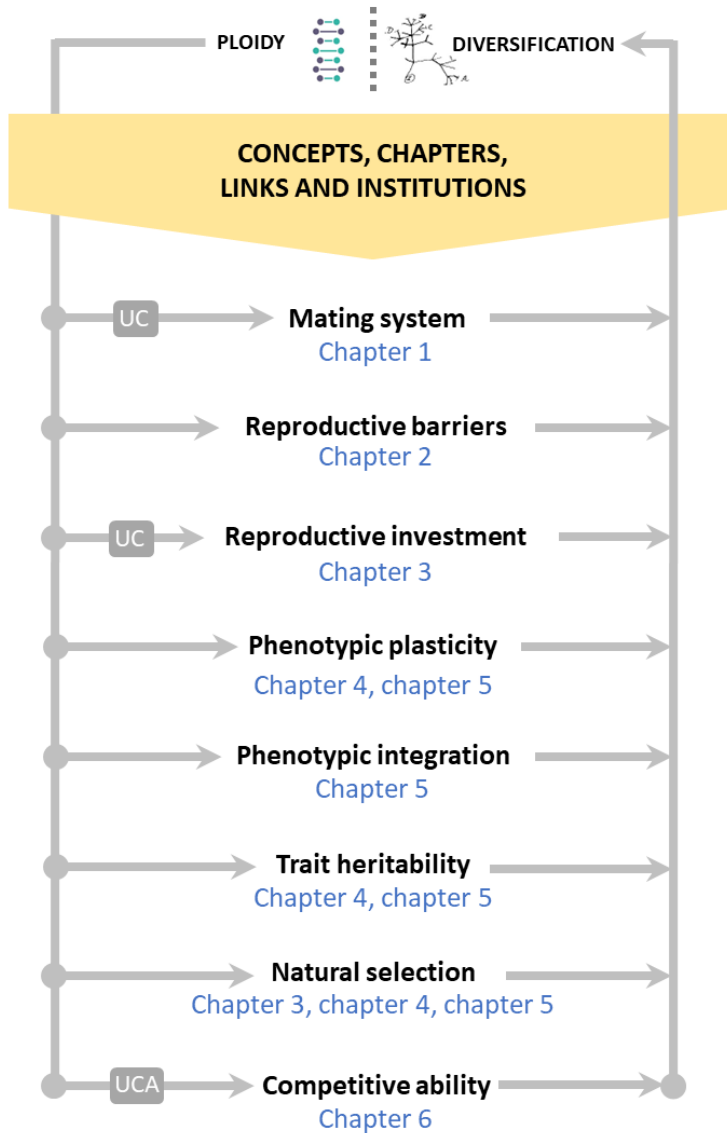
PLOIDY

DIVERSIFICATION

CONCEPTS, CHAPTERS, LINKS AND INSTITUTIONS

UC

Mating system
Chapter 1

Reproductive barriers
Chapter 2

UC

Reproductive investment
Chapter 3

Phenotypic plasticity
Chapter 4, chapter 5

Phenotypic integration
Chapter 5

Trait heritability
Chapter 4, chapter 5

Natural selection
Chapter 3, chapter 4, chapter 5

UCA

Competitive ability
Chapter 6